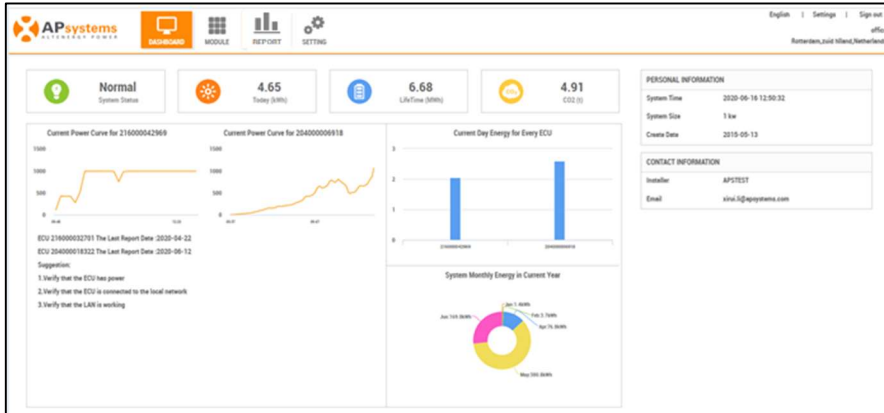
APsystems
ALTENERGY POWER

DASHBOARD MODULE REPORT SETTING

English | Settings | Sign out
offic
Rotterdam,zuid Hlland,Netherland

Normal
System Status

4.65
Today (kWh)

6.68
LifeTime (MWh)

4.91
CO2 (t)

Current Power Curve for 216000042969

1500
1000
500
0

Current Power Curve for 204000006918

1500
1000
500
0

Current Day Energy for Every ECU

3
2
1
0

ECU 216000032701 The Last Report Date :2020-04-22
ECU 204000018322 The Last Report Date :2020-06-12
Suggestion:
1.Verify that the ECU has power
2.Verify that the ECU is connected to the local network
3.Verify that the LAN is working

System Monthly Energy in Current Year

Jan 1.4kWh
Feb 2.7kWh
Apr 76.8kWh
Jun 165.8kWh
May 599.0kWh

PERSONAL INFORMATION
System Time 2020-06-16 12:50:32
System Size 1 kw
Create Date 2015-05-13

CONTACT INFORMATION
Installer APSTEST
Email xinxi.li@apsystems.com